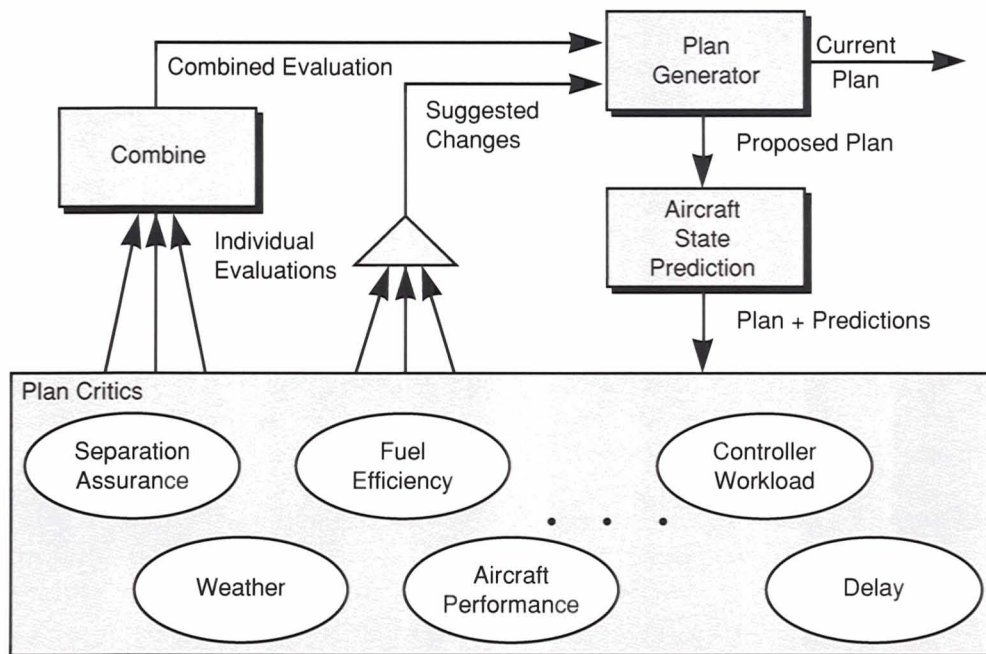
Plan Generator

Current Plan

Combined Evaluation

Suggested Changes

Combine

Proposed Plan

Aircraft State Prediction

Individual Evaluations

Plan + Predictions

Plan Critics

Separation Assurance

Fuel Efficiency

Controller Workload

. . .

Weather

Aircraft Performance

Delay